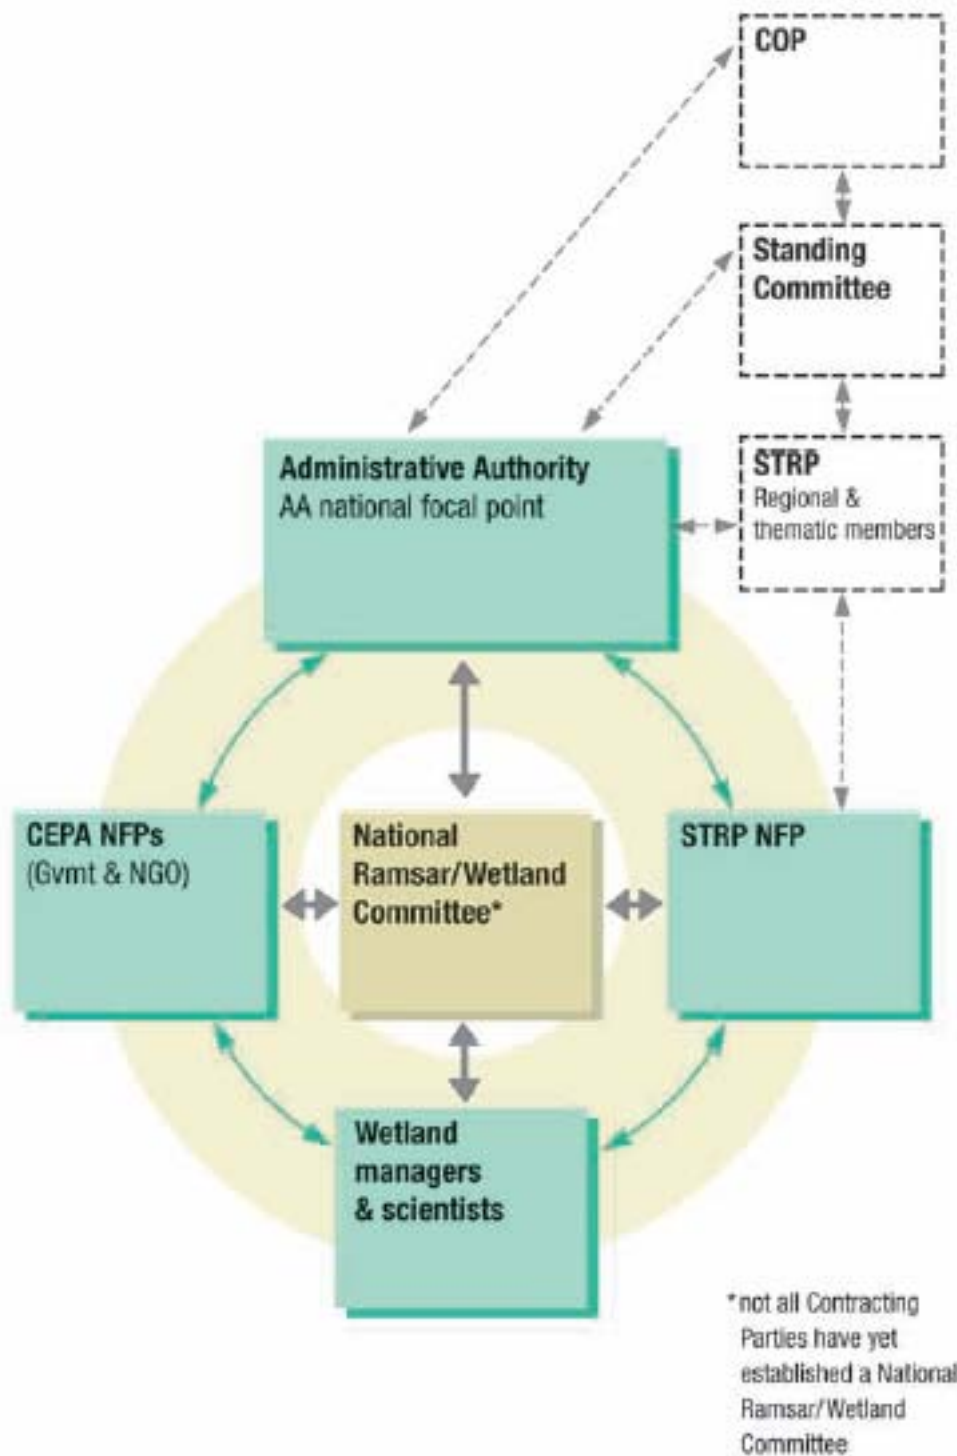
COP

Standing Committee

Administrative Authority
AA national focal point

STRP
Regional & thematic members

CEPA NFPs
(Gvmt & NGO)

National Ramsar/Wetland Committee*

STRP NFP

Wetland managers & scientists

*not all Contracting Parties have yet established a National Ramsar/Wetland Committee